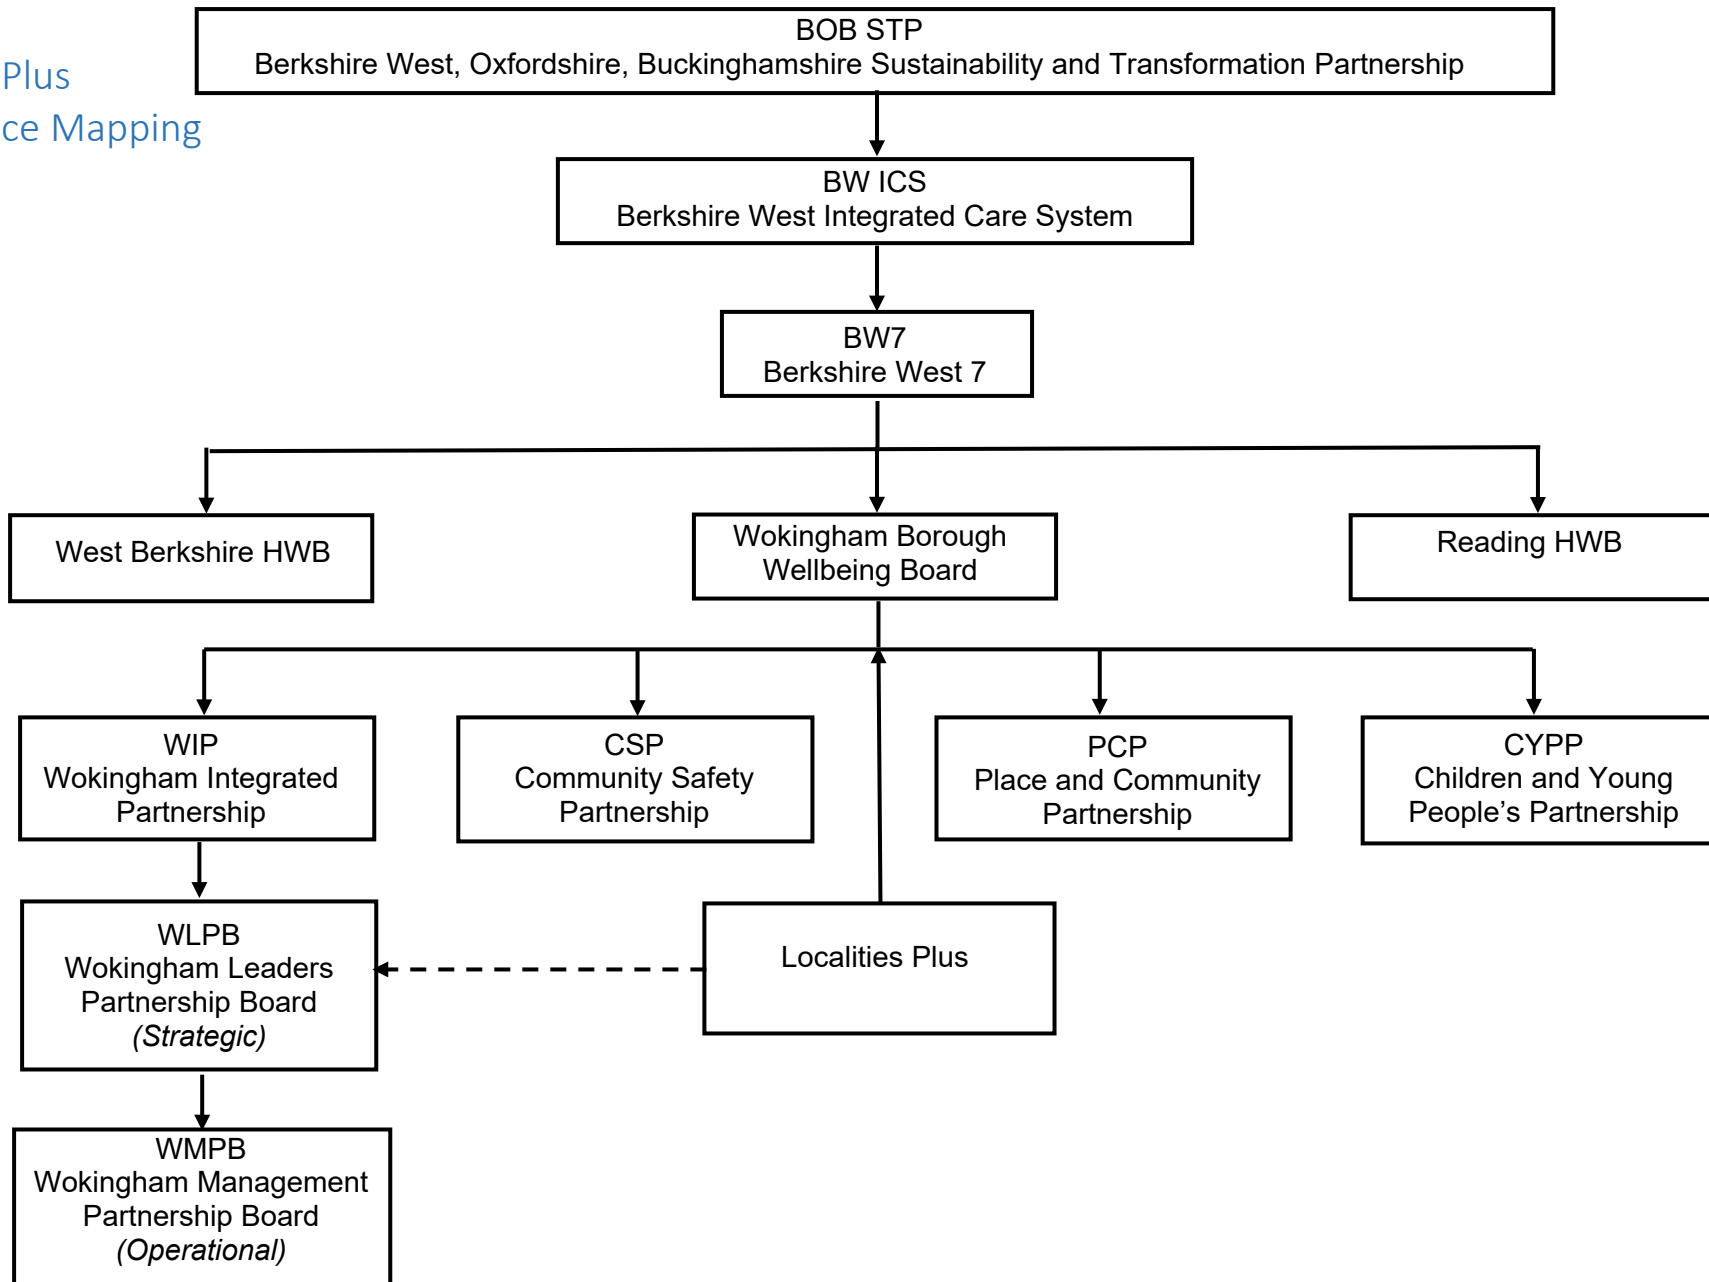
Plus
ce Mapping

BOB STP
Berkshire West, Oxfordshire, Buckinghamshire Sustainability and Transformation Partnership

BW ICS
Berkshire West Integrated Care System

BW7
Berkshire West 7

West Berkshire HWB

Wokingham Borough Wellbeing Board

Reading HWB

WIP
Wokingham Integrated Partnership

CSP
Community Safety Partnership

PCP
Place and Community Partnership

CYPP
Children and Young People's Partnership

WLPB
Wokingham Leaders Partnership Board
*(Strategic)*

Localities Plus

WMPB
Wokingham Management Partnership Board
*(Operational)*